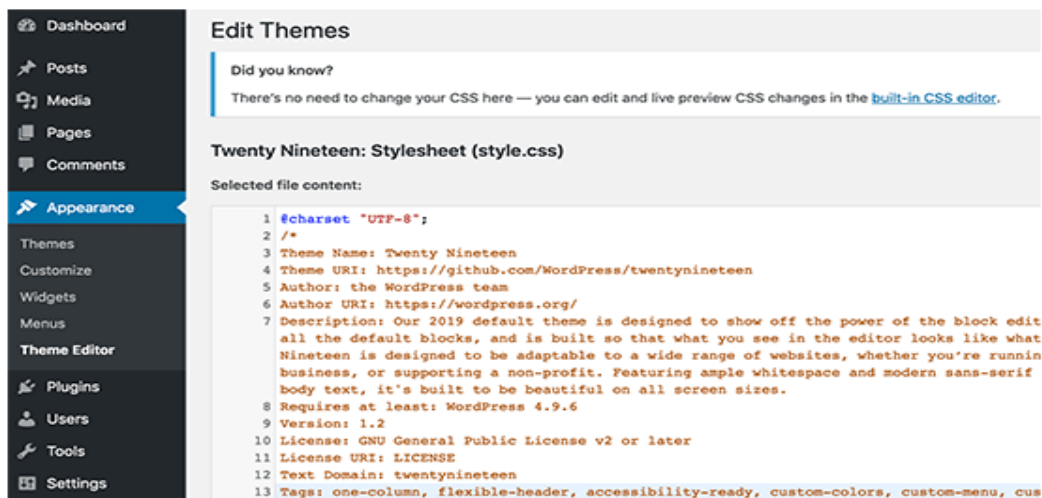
Dashboard
Posts
Media
Pages
Comments
Appearance
Themes
Customize
Widgets
Menus
Theme Editor
Plugins
Users
Tools
Settings

Edit Themes

Did you know?

There's no need to change your CSS here — you can edit and live preview CSS changes in the built-in CSS editor.

Twenty Nineteen: Stylesheet (style.css)

Selected file content:

1 @charset "UTF-8";
2 /*
3 Theme Name: Twenty Nineteen
4 Theme URI: https://github.com/WordPress/twentynineteen
5 Author: the WordPress team
6 Author URI: https://wordpress.org/
7 Description: Our 2019 default theme is designed to show off the power of the block edit all the default blocks, and is built so that what you see in the editor looks like what Nineteen is designed to be adaptable to a wide range of websites, whether you're runnin business, or supporting a non-profit. Featuring ample whitespace and modern sans-serif body text, it's built to be beautiful on all screen sizes.
8 Requires at least: WordPress 4.9.6
9 Version: 1.2
10 License: GNU General Public License v2 or later
11 License URI: LICENSE
12 Text Domain: twentynineteen
13 Tags: one-column, flexible-header, accessibility-ready, custom-colors, custom-menu, cus